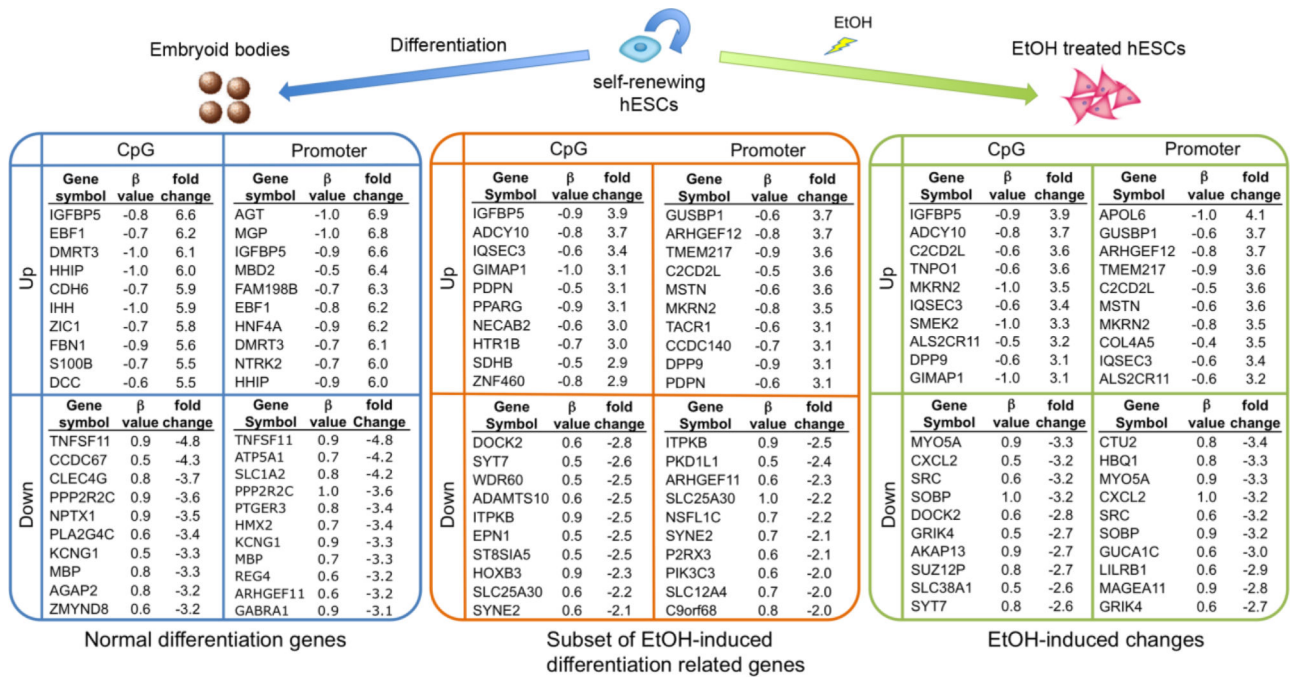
Embryoid bodies

Differentiation

self-renewing hESCs

EtOH

EtOH treated hESCs

| | CpG | | | Promoter | | |
|---|---|---|---|---|---|---|
| | Gene symbol | β value | fold change | Gene symbol | β value | fold change |
| Up | IGFBP5 | -0.8 | 6.6 | AGT | -1.0 | 6.9 |
| | EBF1 | -0.7 | 6.2 | MGP | -1.0 | 6.8 |
| | DMRT3 | -1.0 | 6.1 | IGFBP5 | -0.9 | 6.6 |
| | HHIP | -1.0 | 6.0 | MBD2 | -0.5 | 6.4 |
| | CDH6 | -0.7 | 5.9 | FAM198B | -0.7 | 6.3 |
| | IHH | -1.0 | 5.9 | EBF1 | -0.8 | 6.2 |
| | ZIC1 | -0.7 | 5.8 | HNF4A | -0.9 | 6.2 |
| | FBN1 | -0.9 | 5.6 | DMRT3 | -0.7 | 6.1 |
| | S100B | -0.7 | 5.5 | NTRK2 | -0.7 | 6.0 |
| | DCC | -0.6 | 5.5 | HHIP | -0.9 | 6.0 |
| | Gene symbol | β value | fold change | Gene Symbol | β value | fold Change |
| Down | TNFSF11 | 0.9 | -4.8 | TNFSF11 | 0.9 | -4.8 |
| | CCDC67 | 0.5 | -4.3 | ATP5A1 | 0.7 | -4.2 |
| | CLEC4G | 0.8 | -3.7 | SLC1A2 | 0.8 | -4.2 |
| | PPP2R2C | 0.9 | -3.6 | PPP2R2C | 1.0 | -3.6 |
| | NPTX1 | 0.9 | -3.5 | PTGER3 | 0.8 | -3.4 |
| | PLA2G4C | 0.6 | -3.4 | HMX2 | 0.7 | -3.4 |
| | KCNG1 | 0.5 | -3.3 | KCNG1 | 0.9 | -3.3 |
| | MBP | 0.8 | -3.3 | MBP | 0.7 | -3.3 |
| | AGAP2 | 0.8 | -3.2 | REG4 | 0.6 | -3.2 |
| | ZMYND8 | 0.6 | -3.2 | ARHGEF11 | 0.6 | -3.2 |
| | | | | GABRA1 | 0.9 | -3.1 |

Normal differentiation genes

| | CpG | | | Promoter | | |
|---|---|---|---|---|---|---|
| | Gene Symbol | β value | fold change | Gene Symbol | β value | fold change |
| Up | IGFBP5 | -0.9 | 3.9 | GUSBP1 | -0.6 | 3.7 |
| | ADCY10 | -0.8 | 3.7 | ARHGEF12 | -0.8 | 3.7 |
| | IQSEC3 | -0.6 | 3.4 | TMEM217 | -0.9 | 3.6 |
| | GIMAP1 | -1.0 | 3.1 | C2CD2L | -0.5 | 3.6 |
| | PDPN | -0.5 | 3.1 | MSTN | -0.6 | 3.6 |
| | PPARG | -0.9 | 3.1 | MKRN2 | -0.8 | 3.5 |
| | NECAB2 | -0.6 | 3.0 | TACR1 | -0.6 | 3.1 |
| | HTR1B | -0.7 | 3.0 | CCDC140 | -0.7 | 3.1 |
| | SDHB | -0.5 | 2.9 | DPP9 | -0.9 | 3.1 |
| | ZNF460 | -0.8 | 2.9 | PDPN | -0.6 | 3.1 |
| | Gene Symbol | β value | fold change | Gene Symbol | β value | fold change |
| Down | DOCK2 | 0.6 | -2.8 | ITPKB | 0.9 | -2.5 |
| | SYT7 | 0.5 | -2.6 | PKD1L1 | 0.5 | -2.4 |
| | WDR60 | 0.5 | -2.5 | ARHGEF11 | 0.6 | -2.3 |
| | ADAMTS10 | 0.6 | -2.5 | SLC25A30 | 1.0 | -2.2 |
| | ITPKB | 0.9 | -2.5 | NSFL1C | 0.7 | -2.2 |
| | EPN1 | 0.5 | -2.5 | SYNE2 | 0.7 | -2.1 |
| | ST8SIA5 | 0.5 | -2.5 | P2RX3 | 0.6 | -2.1 |
| | HOXB3 | 0.9 | -2.3 | PIK3C3 | 0.6 | -2.0 |
| | SLC25A30 | 0.6 | -2.2 | SLC12A4 | 0.7 | -2.0 |
| | SYNE2 | 0.6 | -2.1 | C9orf68 | 0.8 | -2.0 |

Subset of EtOH-induced differentiation related genes

| | CpG | | | Promoter | | |
|---|---|---|---|---|---|---|
| | Gene Symbol | β value | fold change | Gene Symbol | β value | fold change |
| Up | IGFBP5 | -0.9 | 3.9 | APOL6 | -1.0 | 4.1 |
| | ADCY10 | -0.8 | 3.7 | GUSBP1 | -0.6 | 3.7 |
| | C2CD2L | -0.6 | 3.6 | ARHGEF12 | -0.8 | 3.7 |
| | TNPO1 | -0.6 | 3.6 | TMEM217 | -0.9 | 3.6 |
| | MKRN2 | -1.0 | 3.5 | C2CD2L | -0.5 | 3.6 |
| | IQSEC3 | -0.6 | 3.4 | MSTN | -0.6 | 3.6 |
| | SMEK2 | -1.0 | 3.3 | MKRN2 | -0.8 | 3.5 |
| | ALS2CR11 | -0.5 | 3.2 | COL4A5 | -0.4 | 3.5 |
| | DPP9 | -0.6 | 3.1 | IQSEC3 | -0.6 | 3.4 |
| | GIMAP1 | -1.0 | 3.1 | ALS2CR11 | -0.6 | 3.2 |
| | Gene Symbol | β value | fold change | Gene Symbol | β value | fold change |
| Down | MYO5A | 0.9 | -3.3 | CTU2 | 0.8 | -3.4 |
| | CXCL2 | 0.5 | -3.2 | HBQ1 | 0.8 | -3.3 |
| | SRC | 0.6 | -3.2 | MYO5A | 0.9 | -3.3 |
| | SOBP | 1.0 | -3.2 | CXCL2 | 1.0 | -3.2 |
| | DOCK2 | 0.6 | -2.8 | SRC | 0.6 | -3.2 |
| | GRIK4 | 0.5 | -2.7 | SOBP | 0.9 | -3.2 |
| | AKAP13 | 0.9 | -2.7 | GUCA1C | 0.6 | -3.0 |
| | SUZ12P | 0.8 | -2.7 | LILRB1 | 0.6 | -2.9 |
| | SLC38A1 | 0.5 | -2.6 | MAGEA11 | 0.9 | -2.8 |
| | SYT7 | 0.8 | -2.6 | GRIK4 | 0.6 | -2.7 |

EtOH-induced changes